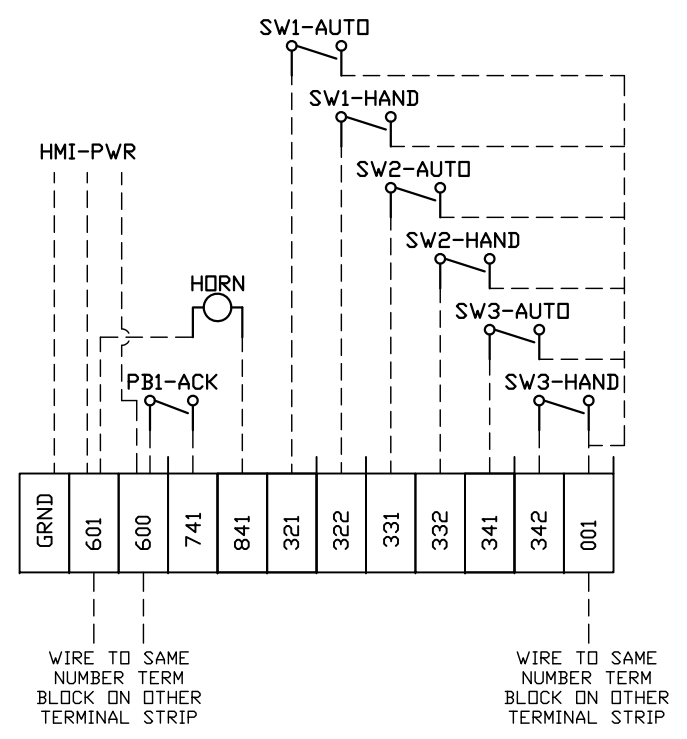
SW1-AUTO

SW1-HAND

HMI-PWR

SW2-AUTO

SW2-HAND

HORN

SW3-AUTO

PB1-ACK

SW3-HAND

| GRND | 601 | 600 | 741 | 841 | 321 | 322 | 331 | 332 | 341 | 342 | 001 |
|---|---|---|---|---|---|---|---|---|---|---|---|

WIRE TO SAME NUMBER TERM BLOCK ON OTHER TERMINAL STRIP

WIRE TO SAME NUMBER TERM BLOCK ON OTHER TERMINAL STRIP